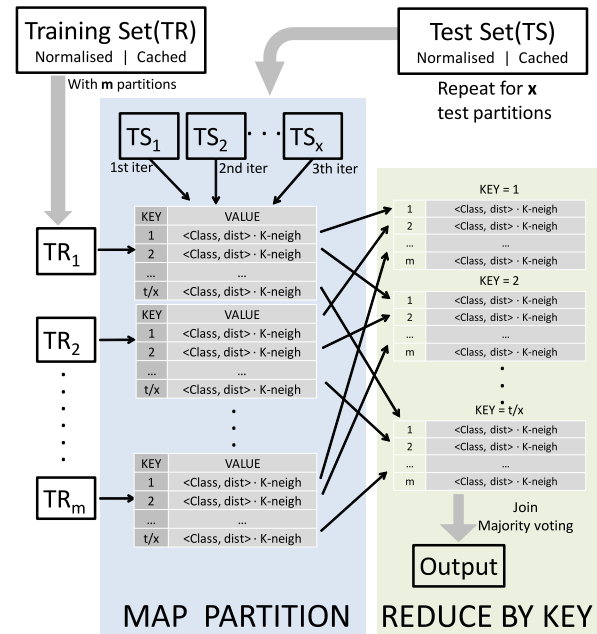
Training Set(TR)
Normalised | Cached

With **m** partitions

Test Set(TS)
Normalised | Cached

Repeat for **x** test partitions

$TS_1$ $TS_2$ · · · $TS_x$

1st iter 2nd iter 3th iter

$TR_1$

| KEY | VALUE |
|---|---|
| 1 | <Class, dist> · K-neigh |
| 2 | <Class, dist> · K-neigh |
| ... | ... |
| t/x | <Class, dist> · K-neigh |

$TR_2$

| KEY | VALUE |
|---|---|
| 1 | <Class, dist> · K-neigh |
| 2 | <Class, dist> · K-neigh |
| ... | ... |
| t/x | <Class, dist> · K-neigh |

$TR_m$

| KEY | VALUE |
|---|---|
| 1 | <Class, dist> · K-neigh |
| 2 | <Class, dist> · K-neigh |
| ... | ... |
| t/x | <Class, dist> · K-neigh |

KEY = 1

| | |
|---|---|
| 1 | <Class, dist> · K-neigh |
| 2 | <Class, dist> · K-neigh |
| ... | ... |
| m | <Class, dist> · K-neigh |

KEY = 2

| | |
|---|---|
| 1 | <Class, dist> · K-neigh |
| 2 | <Class, dist> · K-neigh |
| ... | ... |
| m | <Class, dist> · K-neigh |

KEY = t/x

| | |
|---|---|
| 1 | <Class, dist> · K-neigh |
| 2 | <Class, dist> · K-neigh |
| ... | ... |
| m | <Class, dist> · K-neigh |

Join
Majority voting

Output

MAP PARTITION

REDUCE BY KEY